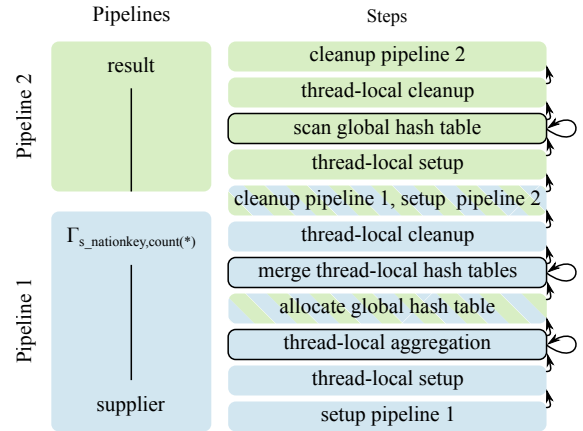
Pipelines

Steps

Pipeline 2

result

Pipeline 1

$\Gamma_{\text{s\_nationkey,count(*)}}$

supplier

cleanup pipeline 2

thread-local cleanup

scan global hash table

thread-local setup

cleanup pipeline 1, setup pipeline 2

thread-local cleanup

merge thread-local hash tables

allocate global hash table

thread-local aggregation

thread-local setup

setup pipeline 1